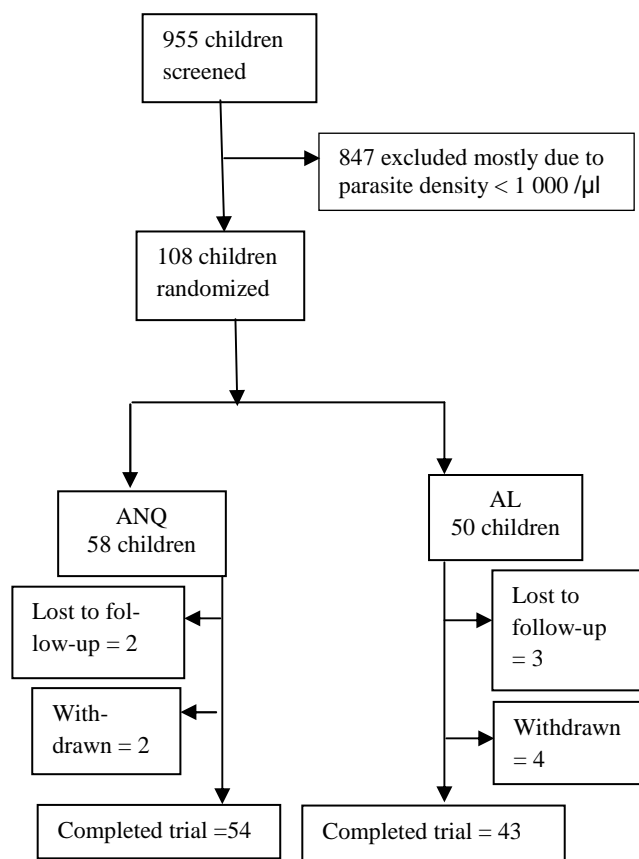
955 children screened

847 excluded mostly due to parasite density < 1 000 /µl

108 children randomized

ANQ
58 children

Lost to follow-up = 2

Withdrawn = 2

Completed trial =54

AL
50 children

Lost to follow-up = 3

Withdrawn = 4

Completed trial = 43